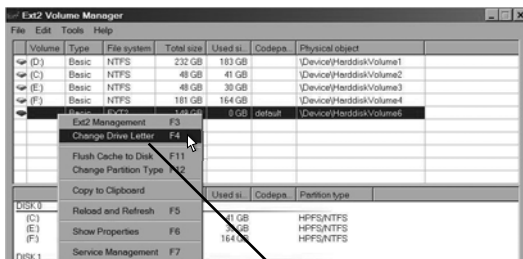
Ext2 Volume Manager

File Edit Tools Help

| Volume | Type | File system | Total size | Used si... | Codepa... | Physical object |
|---|---|---|---|---|---|---|
| (D:) | Basic | NTFS | 232 GB | 183 GB | | \Device\HarddiskVolume1 |
| (C:) | Basic | NTFS | 48 GB | 41 GB | | \Device\HarddiskVolume2 |
| (E:) | Basic | NTFS | 48 GB | 30 GB | | \Device\HarddiskVolume3 |
| (F:) | Basic | NTFS | 181 GB | 164 GB | | \Device\HarddiskVolume4 |
| | Basic | EXT2 | 149 GB | 0 GB | default | \Device\HarddiskVolume6 |

Ext2 Management F3
Change Drive Letter F4
Flush Cache to Disk F11
Change Partition Type F12
Copy to Clipboard
Reload and Refresh F5
Show Properties F6
Service Management F7

| | Used si... | Codepa... | Partition type |
|---|---|---|---|
| DISK 0 | | | |
| (C:) | 41 GB | | HPFS/NTFS |
| (E:) | 30 GB | | HPFS/NTFS |
| (F:) | 164 GB | | HPFS/NTFS |
| DISK 1 | | | |